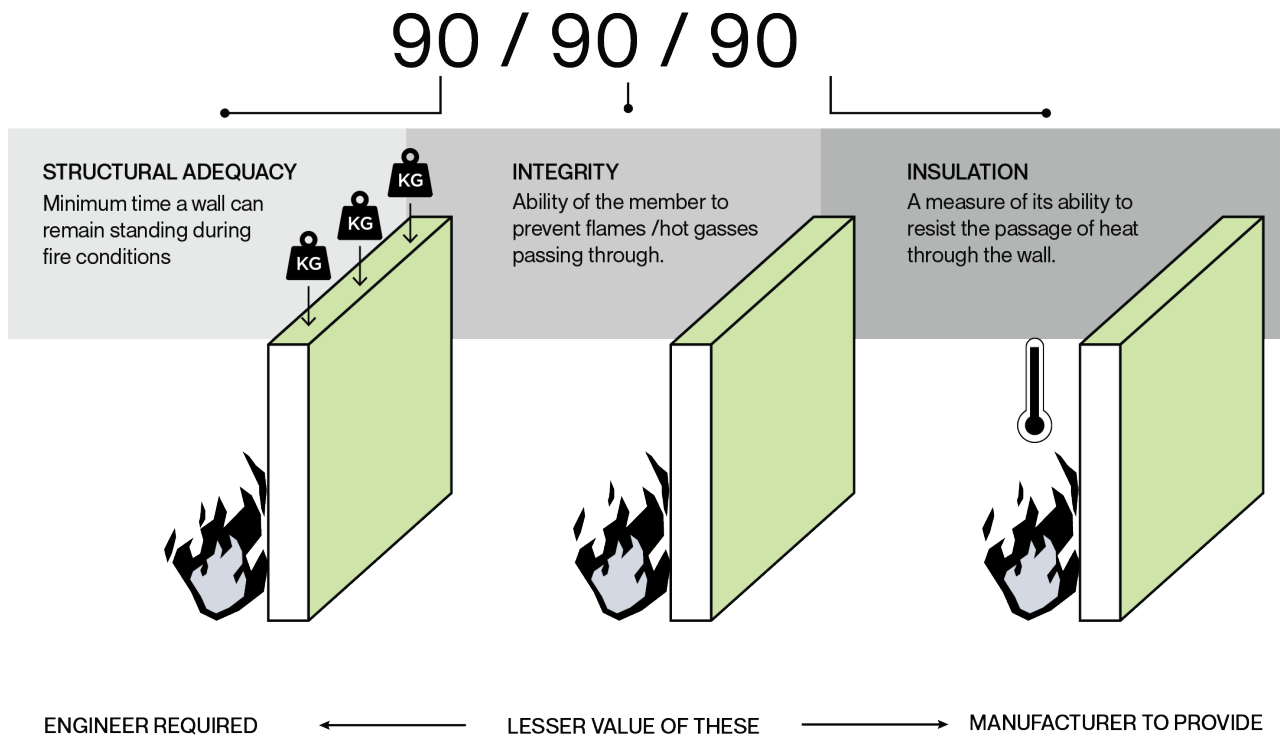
90 / 90 / 90

STRUCTURAL ADEQUACY
Minimum time a wall can remain standing during fire conditions

KG
KG
KG

INTEGRITY
Ability of the member to prevent flames /hot gasses passing through.

INSULATION
A measure of its ability to resist the passage of heat through the wall.

ENGINEER REQUIRED ← LESSER VALUE OF THESE → MANUFACTURER TO PROVIDE